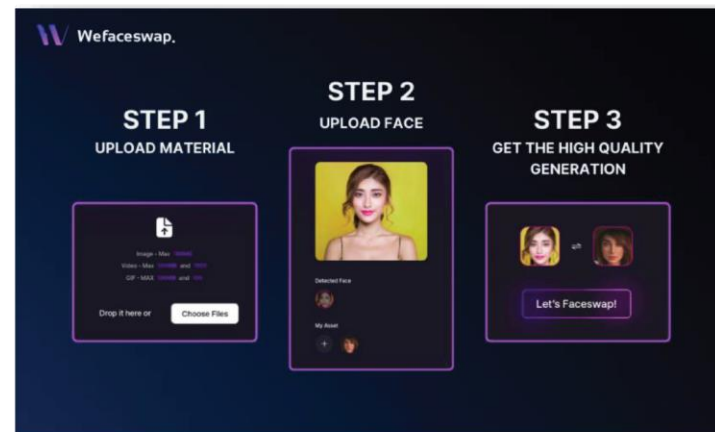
Wefaceswap.

STEP 1
UPLOAD MATERIAL

Image - Max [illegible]
Video - Max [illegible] and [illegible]
GIF - MAX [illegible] and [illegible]

Drop it here or Choose Files

STEP 2
UPLOAD FACE

Detected Face

My Asset

+

STEP 3
GET THE HIGH QUALITY GENERATION

Let's Faceswap!